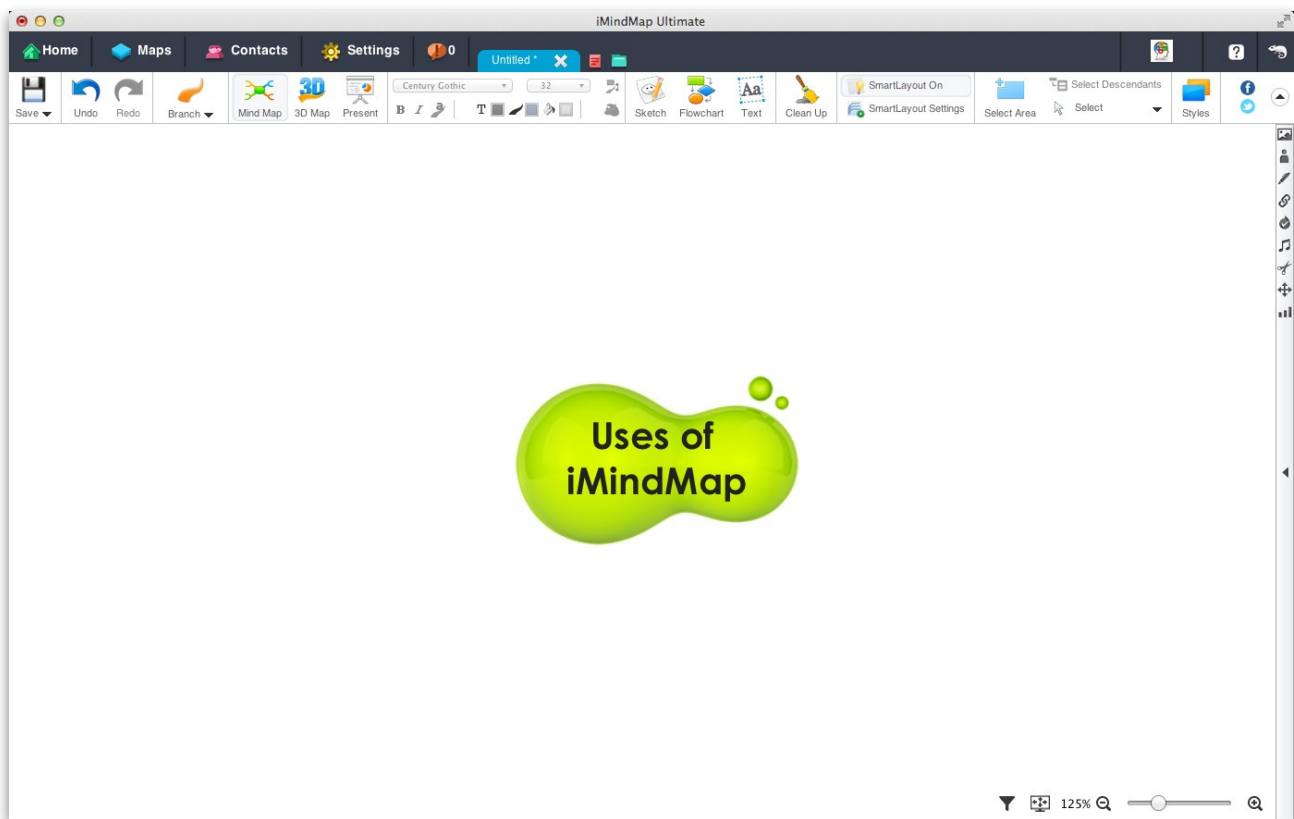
iMindMap Ultimate

Home Maps Contacts Settings 0 Untitled *

Save Undo Redo Branch Mind Map 3D Map Present Century Gothic 32 B I T Sketch Flowchart Text Clean Up SmartLayout On SmartLayout Settings Select Area Select Descendants Select Styles

Uses of iMindMap

125%